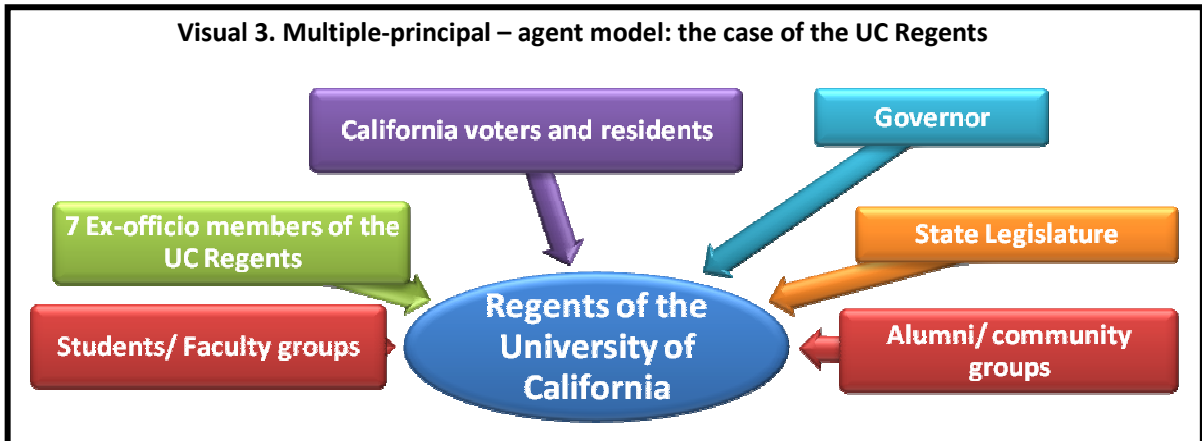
Visual 3. Multiple-principal – agent model: the case of the UC Regents

California voters and residents

Governor

7 Ex-officio members of the UC Regents

State Legislature

Regents of the University of California

Students/ Faculty groups

Alumni/ community groups